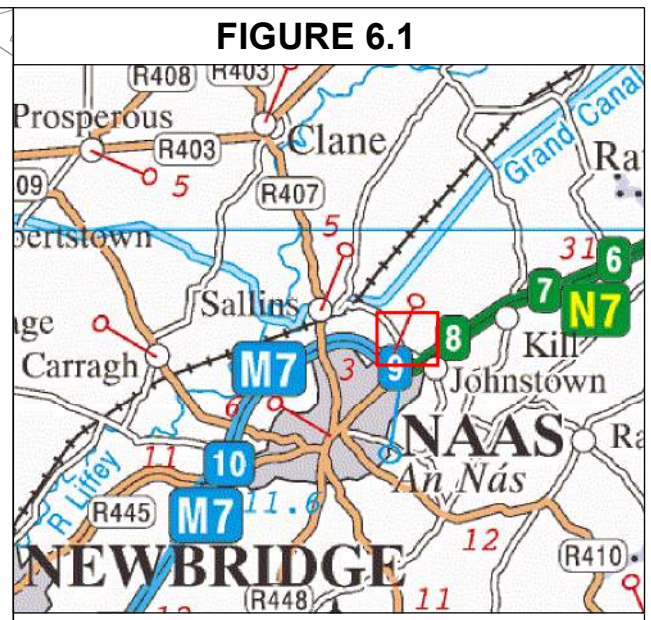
FIGURE 6.1

R408
R403
Prosperous
R403
5
Clane
Grand Canal
Ra
09
R407
bertstown
5
31
6
7
N7
Sallins
age
8
Kill
Carragh
M7
3
9
Johnstown
6
NAAS
Ra
11
10
An Nás
R Liffey
R445
M7
11.6
12
R410
NEWBRIDGE
R448
11